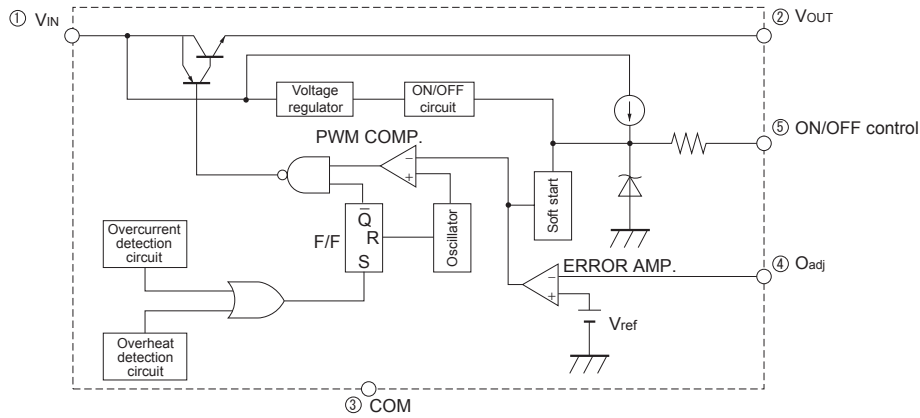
① $V_{IN}$

② $V_{OUT}$

Voltage regulator

ON/OFF circuit

⑤ ON/OFF control

PWM COMP.

−

+

$\overline{Q}$

R

S

F/F

Oscillator

Soft start

Overcurrent detection circuit

ERROR AMP.

④ $O_{adj}$

−

+

$V_{ref}$

Overheat detection circuit

③ COM